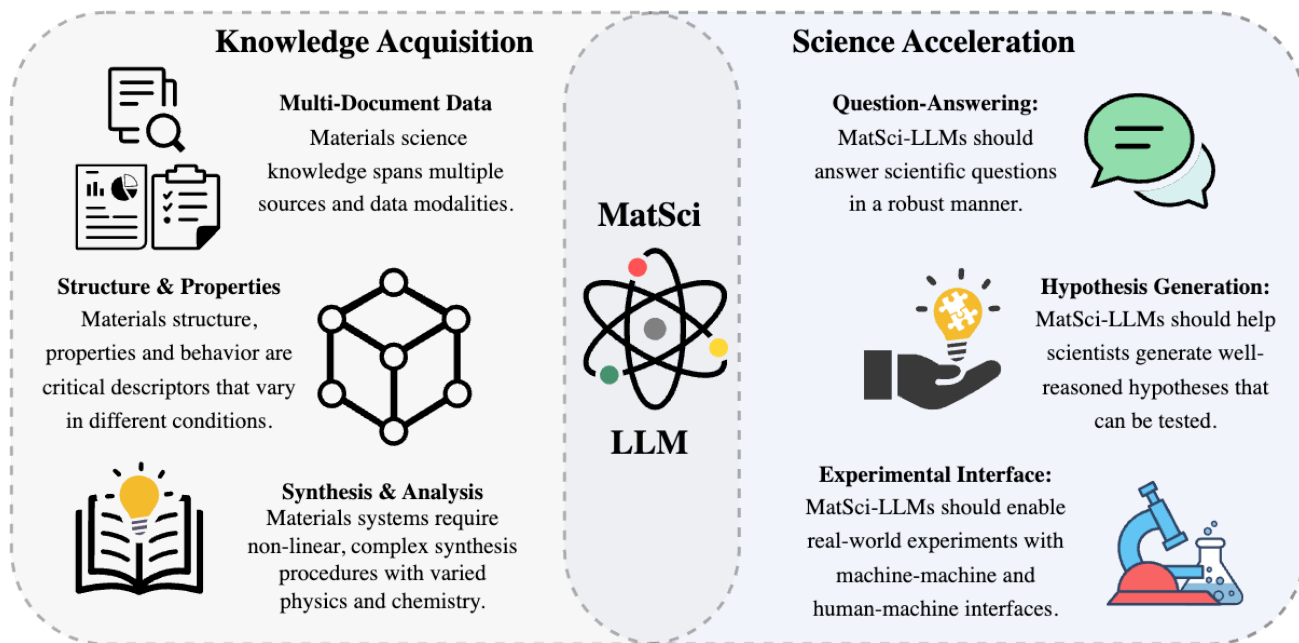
Knowledge Acquisition

Multi-Document Data
Materials science knowledge spans multiple sources and data modalities.

Structure & Properties
Materials structure, properties and behavior are critical descriptors that vary in different conditions.

Synthesis & Analysis
Materials systems require non-linear, complex synthesis procedures with varied physics and chemistry.

MatSci

LLM

Science Acceleration

Question-Answering:
MatSci-LLMs should answer scientific questions in a robust manner.

Hypothesis Generation:
MatSci-LLMs should help scientists generate well-reasoned hypotheses that can be tested.

Experimental Interface:
MatSci-LLMs should enable real-world experiments with machine-machine and human-machine interfaces.